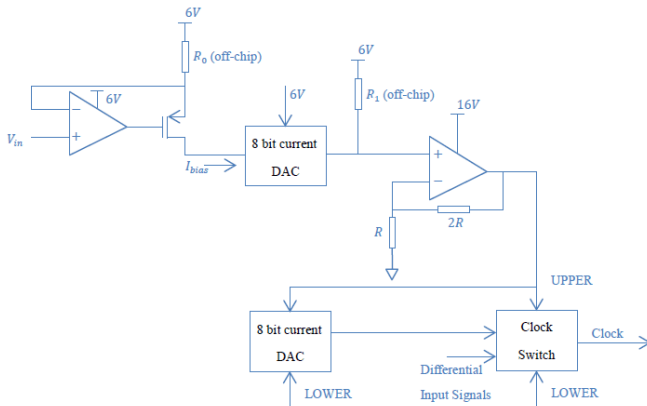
$6V$

$R_0$ (off-chip)

$6V$

$6V$

$R_1$ (off-chip)

$6V$

$16V$

$-$

$+$

$V_{in}$

$I_{bias}$

8 bit current DAC

$+$

$-$

$R$

$2R$

UPPER

8 bit current DAC

Clock Switch

Clock

Differential Input Signals

LOWER

LOWER